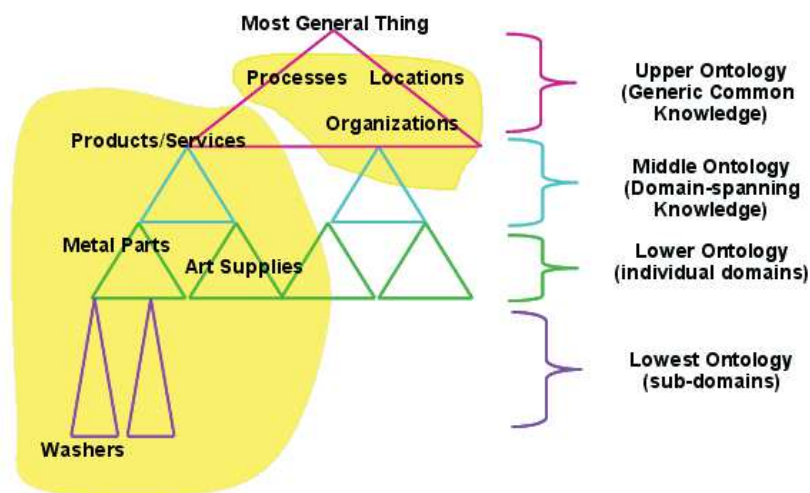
Most General Thing

Processes Locations

Organizations

Products/Services

Metal Parts

Art Supplies

Washers

Upper Ontology (Generic Common Knowledge)

Middle Ontology (Domain-spanning Knowledge)

Lower Ontology (individual domains)

Lowest Ontology (sub-domains)